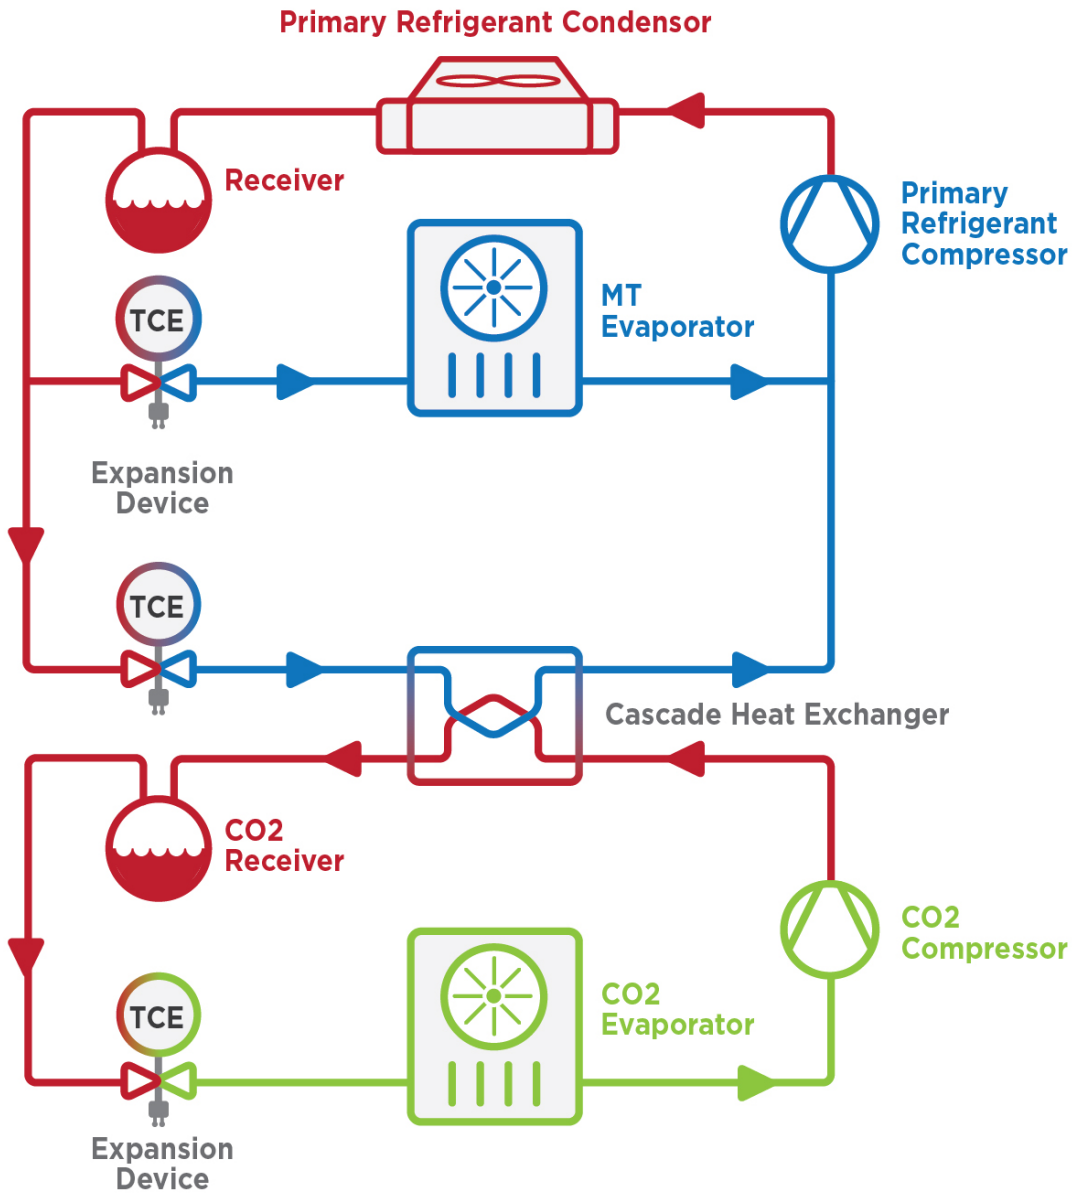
Primary Refrigerant Condensor

Receiver

Primary Refrigerant Compressor

TCE

MT Evaporator

Expansion Device

TCE

Cascade Heat Exchanger

CO2 Receiver

CO2 Compressor

TCE

CO2 Evaporator

Expansion Device